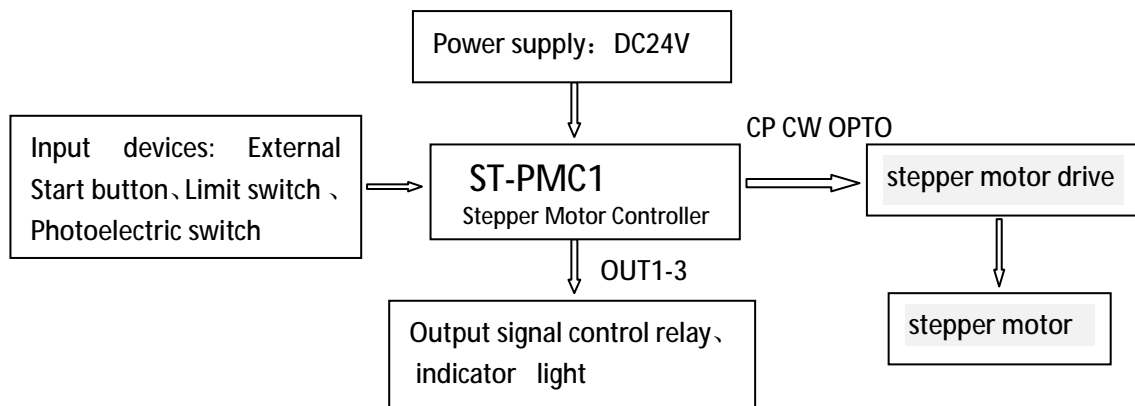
Power supply： DC24V

Input devices: External Start button、Limit switch 、Photoelectric switch

CP CW OPTO

ST-PMC1
Stepper Motor Controller

stepper motor drive

OUT1-3

stepper motor

Output signal control relay、indicator light